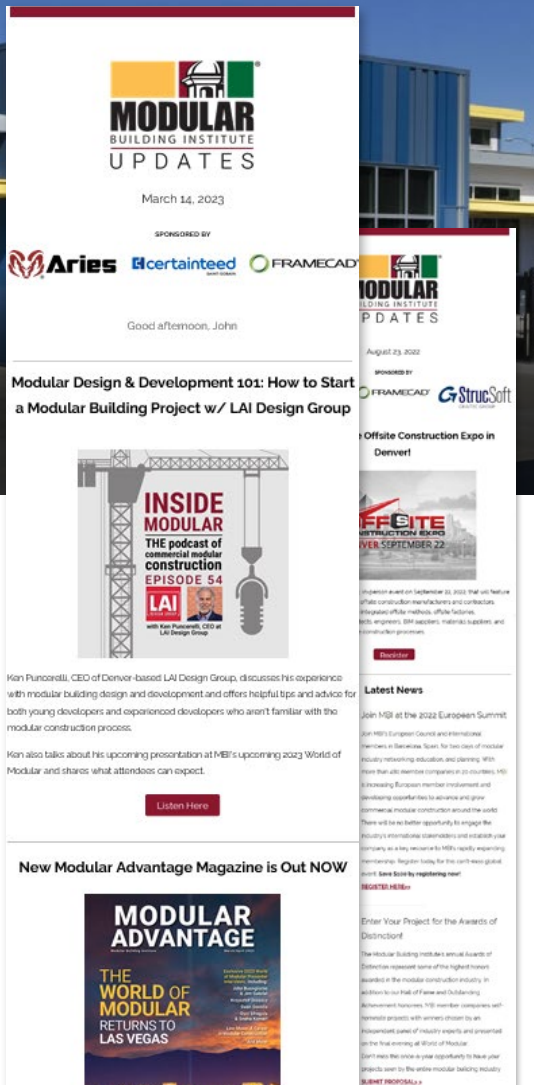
MODULAR BUILDING INSTITUTE UPDATES

March 14, 2023

SPONSORED BY

Aries certainteed FRAMECAD

Good afternoon, John

Modular Design & Development 101: How to Start a Modular Building Project w/ LAI Design Group

INSIDE MODULAR THE podcast of commercial modular construction EPISODE 54

LAI

with Ken Puncerelli, CEO at LAI Design Group

Ken Puncerelli, CEO of Denver-based LAI Design Group, discusses his experience with modular building design and development and offers helpful tips and advice for both young developers and experienced developers who aren't familiar with the modular construction process.

Ken also talks about his upcoming presentation at MBI's upcoming 2023 World of Modular and shares what attendees can expect.

Listen Here

New Modular Advantage Magazine is Out NOW

MODULAR ADVANTAGE

THE WORLD OF MODULAR RETURNS TO LAS VEGAS

BUILDING INSTITUTE UPDATES

August 23, 2022

SPONSORED BY

FRAMECAD StrucSoft

e Offsite Construction Expo in Denver!

FFSITE CONSTRUCTION EXPO VER SEPTEMBER 22

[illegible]

Register

Latest News

Join MBI at the 2022 European Summit

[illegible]

REGISTER HERE>>

Enter Your Project for the Awards of Distinction!

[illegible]

SUBMIT PROPOSAL>>